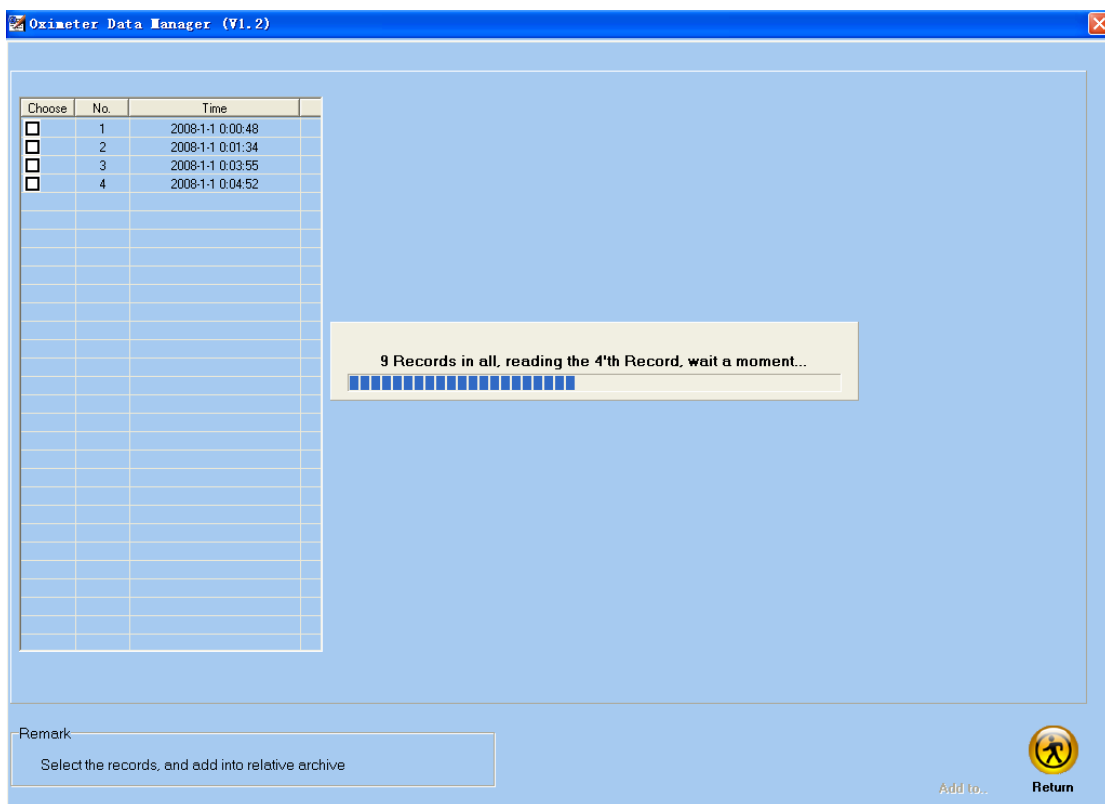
Oximeter Data Manager (V1.2)

| Choose | No. | Time |
|---|---|---|
| ☐ | 1 | 2008-1-1 0:00:48 |
| ☐ | 2 | 2008-1-1 0:01:34 |
| ☐ | 3 | 2008-1-1 0:03:55 |
| ☐ | 4 | 2008-1-1 0:04:52 |

9 Records in all, reading the 4'th Record, wait a moment...

Remark

Select the records, and add into relative archive

Add to...

Return